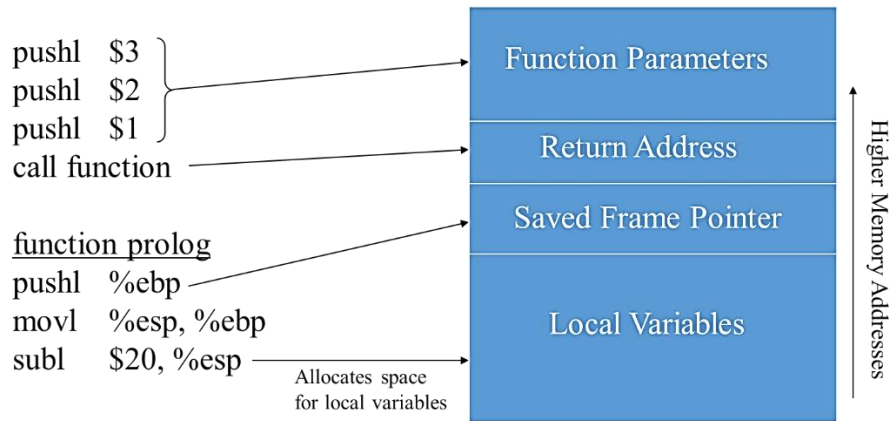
pushl $3
pushl $2
pushl $1
call function

function prolog
pushl %ebp
movl %esp, %ebp
subl $20, %esp

Allocates space for local variables

Function Parameters

Return Address

Saved Frame Pointer

Local Variables

Higher Memory Addresses